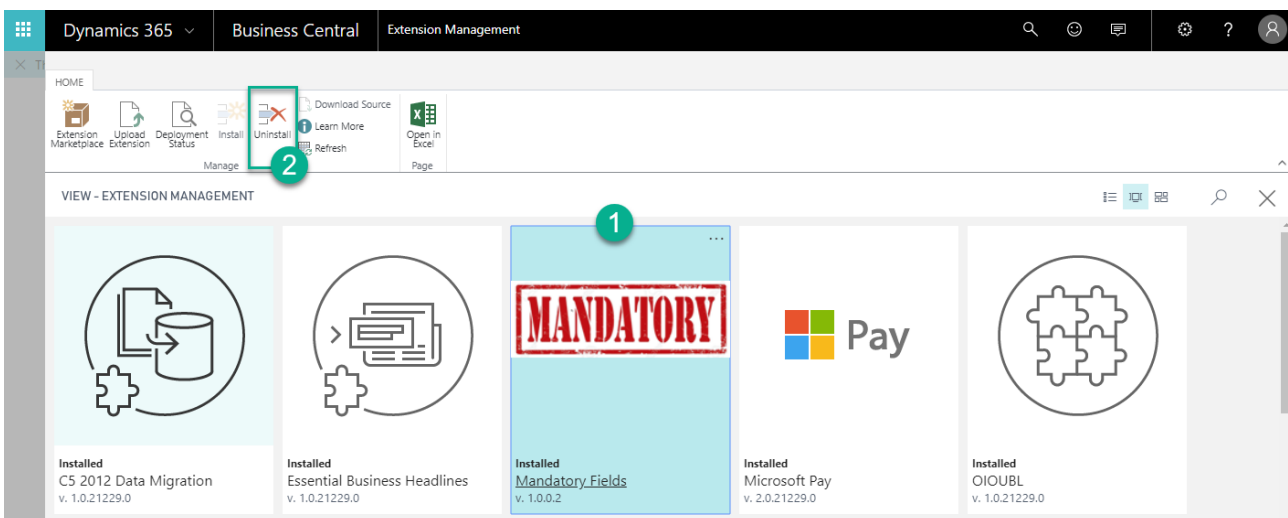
Dynamics 365 Business Central Extension Management

HOME

Extension Marketplace Upload Extension Deployment Status Install Uninstall Download Source Learn More Refresh Open in Excel
Manage Page

2

VIEW - EXTENSION MANAGEMENT

1

MANDATORY

Pay

Installed
C5 2012 Data Migration
v. 1.0.21229.0

Installed
Essential Business Headlines
v. 1.0.21229.0

Installed
Mandatory Fields
v. 1.0.0.2

Installed
Microsoft Pay
v. 2.0.21229.0

Installed
OIOUBL
v. 1.0.21229.0